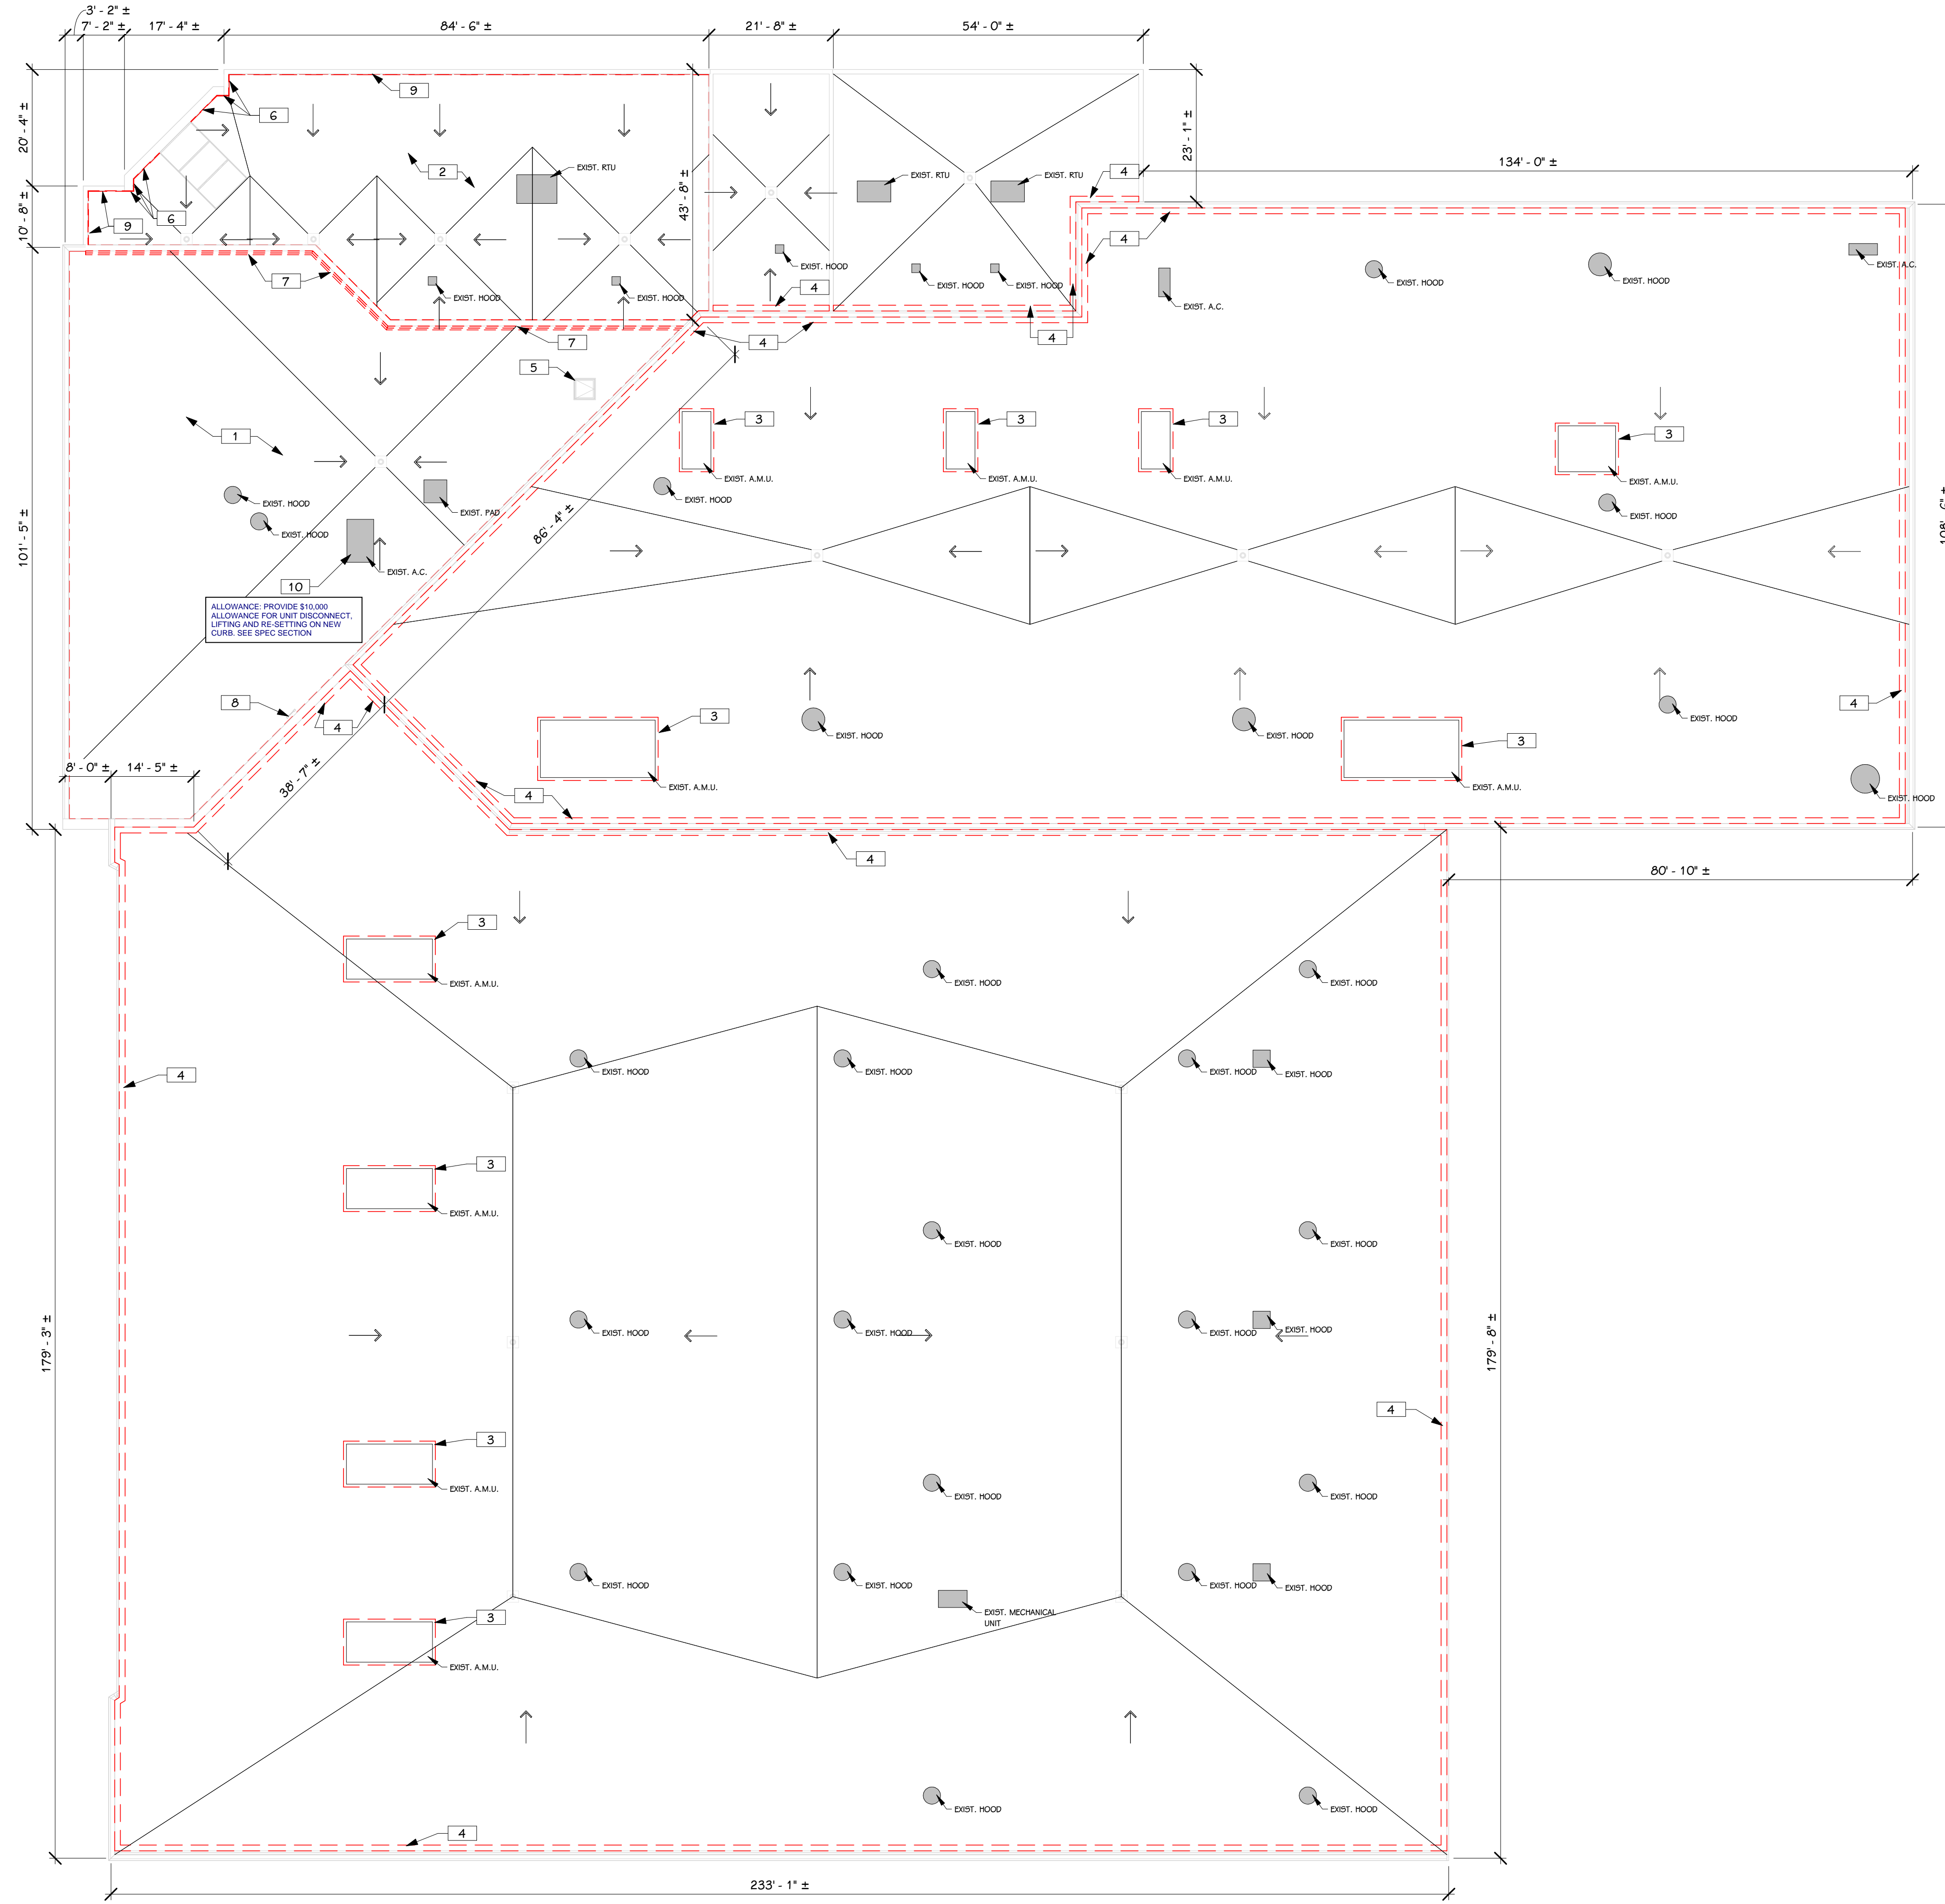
3' - 2" ±
7' - 2" ±
17' - 4" ±
84' - 6" ±
21' - 8" ±
54' - 0" ±
20' - 4" ±
10' - 8" ±
23' - 1" ±
134' - 0" ±
43' - 8" ±
9
6
2
EXIST. RTU
EXIST. RTU
EXIST. RTU
4
9
6
EXIST. HOOD
4
7
EXIST. HOOD
EXIST. HOOD
EXIST. HOOD
EXIST. HOOD
EXIST. HOOD
EXIST. HOOD
EXIST. A.C.
EXIST. A.C.
4
7
4
4
5
3
3
3
3
1
EXIST. A.M.U.
EXIST. A.M.U.
EXIST. A.M.U.
EXIST. A.M.U.
EXIST. HOOD
EXIST. HOOD
EXIST. HOOD
EXIST. PAD
EXIST. HOOD
86' - 4" ±
101' - 5" ±
EXIST. A.C.
10
ALLOWANCE: PROVIDE $10,000 ALLOWANCE FOR UNIT DISCONNECT, LIFTING AND RE-SETTING ON NEW CURB. SEE SPEC SECTION
108' - 6" ±
8
4
3
EXIST. HOOD
EXIST. HOOD
EXIST. HOOD
4
EXIST. A.M.U.
3
EXIST. A.M.U.
EXIST. HOOD
8' - 0" ±
14' - 5" ±
38' - 7" ±
4
4
80' - 10" ±
3
EXIST. A.M.U.
EXIST. HOOD
EXIST. HOOD
EXIST. HOOD
EXIST. HOOD
EXIST. HOOD
EXIST. HOOD
4
3
EXIST. A.M.U.
EXIST. HOOD
EXIST. HOOD
179' - 3" ±
EXIST. HOOD
EXIST. HOOD
EXIST. HOOD
EXIST. HOOD
179' - 8" ±
4
3
EXIST. A.M.U.
EXIST. HOOD
EXIST. HOOD
3
EXIST. A.M.U.
EXIST. HOOD
EXIST. HOOD
EXIST. HOOD
EXIST. HOOD
EXIST. MECHANICAL UNIT
4
EXIST. HOOD
EXIST. HOOD
233' - 1" ±